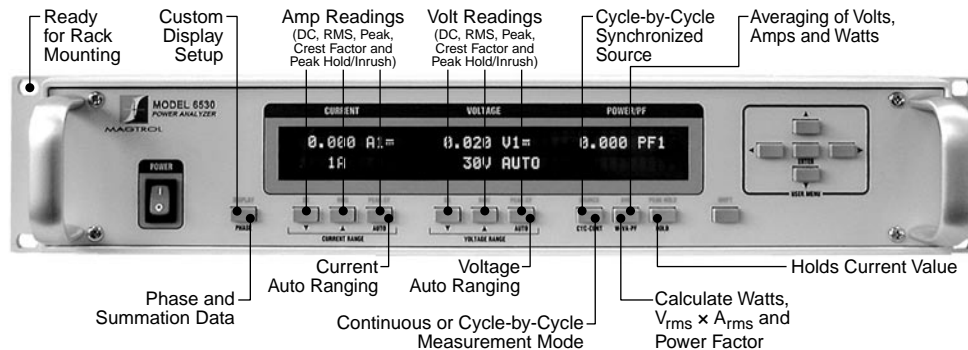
Ready for Rack Mounting

Custom Display Setup

Amp Readings (DC, RMS, Peak, Crest Factor and Peak Hold/Inrush)

Volt Readings (DC, RMS, Peak, Crest Factor and Peak Hold/Inrush)

Cycle-by-Cycle Synchronized Source

Averaging of Volts, Amps and Watts

MODEL 6530 POWER ANALYZER

MAGTROL

CURRENT

VOLTAGE

POWER/PF

0.000 A1=

1A

0.020 V1=

30V AUTO

0.000 PF1

POWER

ENTER

USER MENU

DISPLAY

PHASE

CURRENT RANGE

AUTO

VOLTAGE RANGE

AUTO

SOURCE

CYC-CONT

W/VA-PF

PEAK HOLD

HOLD

SHIFT

Current Auto Ranging

Voltage Auto Ranging

Holds Current Value

Phase and Summation Data

Continuous or Cycle-by-Cycle Measurement Mode

Calculate Watts, $V_{rms} \times A_{rms}$ and Power Factor